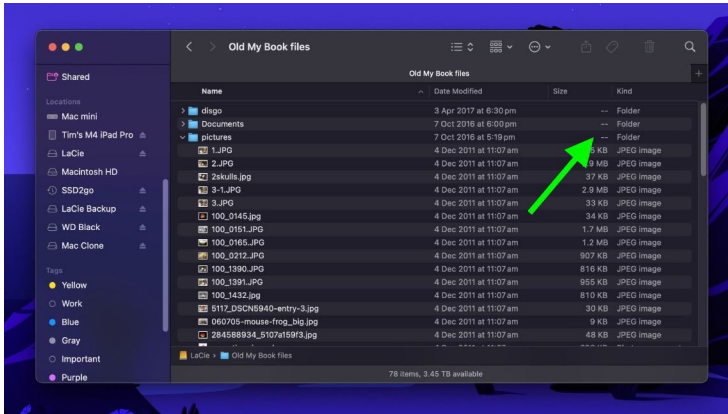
Old My Book files

Shared

Locations

Mac mini

Tim's M4 iPad Pro

LaCie

Macintosh HD

SSD2go

LaCie Backup

WD Black

Mac Clone

Tags

Yellow

Work

Blue

Gray

Important

Purple

Old My Book files

| Name | Date Modified | Size | Kind |
|---|---|---|---|
| disgo | 3 Apr 2017 at 6:30 pm | -- | Folder |
| Documents | 7 Oct 2016 at 6:00 pm | -- | Folder |
| pictures | 7 Oct 2016 at 5:19 pm | -- | Folder |
| 1.JPG | 4 Dec 2011 at 11:07 am | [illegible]5 KB | JPEG image |
| 2.JPG | 4 Dec 2011 at 11:07 am | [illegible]9 MB | JPEG image |
| 2skulls.jpg | 4 Dec 2011 at 11:07 am | 37 KB | JPEG image |
| 3-1.JPG | 4 Dec 2011 at 11:07 am | 2.9 MB | JPEG image |
| 3.JPG | 4 Dec 2011 at 11:07 am | 33 KB | JPEG image |
| 100_0145.jpg | 4 Dec 2011 at 11:07 am | 34 KB | JPEG image |
| 100_0151.JPG | 4 Dec 2011 at 11:07 am | 1.7 MB | JPEG image |
| 100_0165.JPG | 4 Dec 2011 at 11:07 am | 1.2 MB | JPEG image |
| 100_0212.JPG | 4 Dec 2011 at 11:07 am | 907 KB | JPEG image |
| 100_1390.JPG | 4 Dec 2011 at 11:07 am | 816 KB | JPEG image |
| 100_1391.JPG | 4 Dec 2011 at 11:07 am | 955 KB | JPEG image |
| 100_1432.jpg | 4 Dec 2011 at 11:07 am | 810 KB | JPEG image |
| 5117_DSCN5940-entry-3.jpg | 4 Dec 2011 at 11:07 am | 30 KB | JPEG image |
| 060705-mouse-frog_big.jpg | 4 Dec 2011 at 11:07 am | 9 KB | JPEG image |
| 284588934_5107a159f3.jpg | 4 Dec 2011 at 11:07 am | 48 KB | JPEG image |

LaCie > Old My Book files

78 items, 3.45 TB available